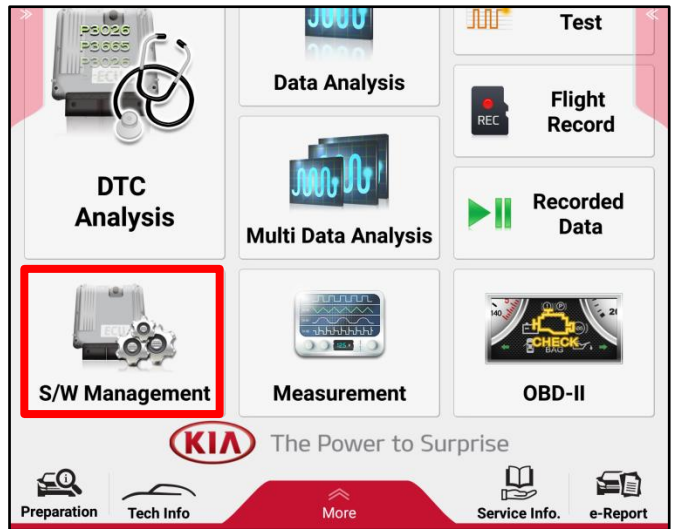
P3026
P3655
P3026
ECU

Test

Data Analysis

REC

Flight Record

DTC Analysis

Multi Data Analysis

Recorded Data

ECU

S/W Management

Measurement

CHECK

OBD-II

KIA The Power to Surprise

Preparation

Tech Info

More

Service Info.

e-Report